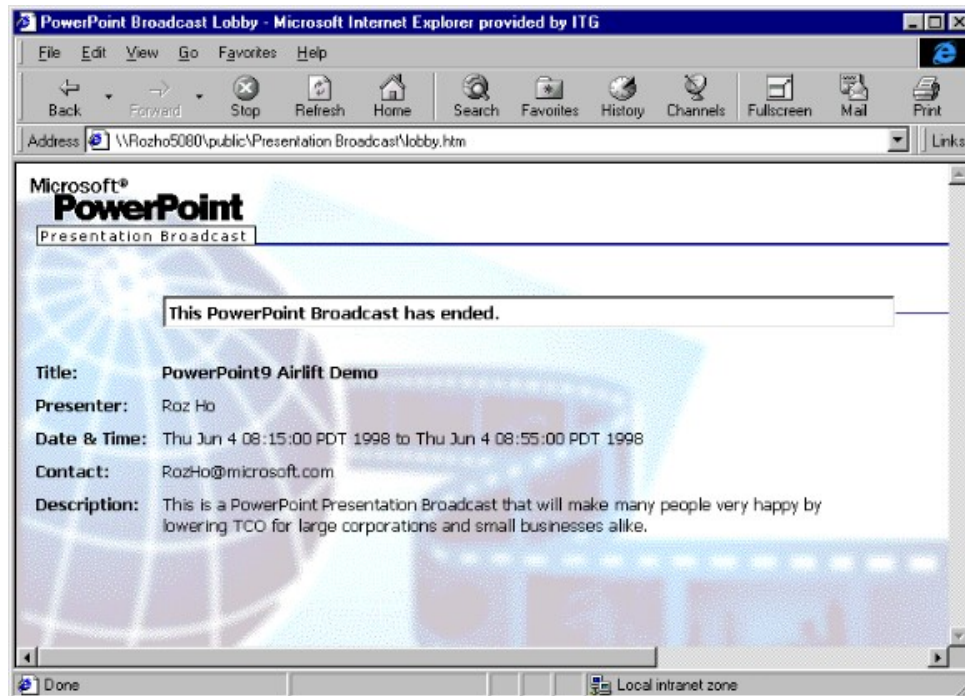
PowerPoint Broadcast Lobby - Microsoft Internet Explorer provided by ITG

File Edit View Go Favorites Help

Back Forward Stop Refresh Home Search Favorites History Channels Fullscreen Mail Print

Address \\Rozho5080\public\Presentation Broadcast\lobby.htm Links

Microsoft®
PowerPoint
Presentation Broadcast

This PowerPoint Broadcast has ended.

Title: PowerPoint9 Airlift Demo

Presenter: Roz Ho

Date & Time: Thu Jun 4 08:15:00 PDT 1998 to Thu Jun 4 08:55:00 PDT 1998

Contact: RozHo@microsoft.com

Description: This is a PowerPoint Presentation Broadcast that will make many people very happy by lowering TCO for large corporations and small businesses alike.

Done Local intranet zone